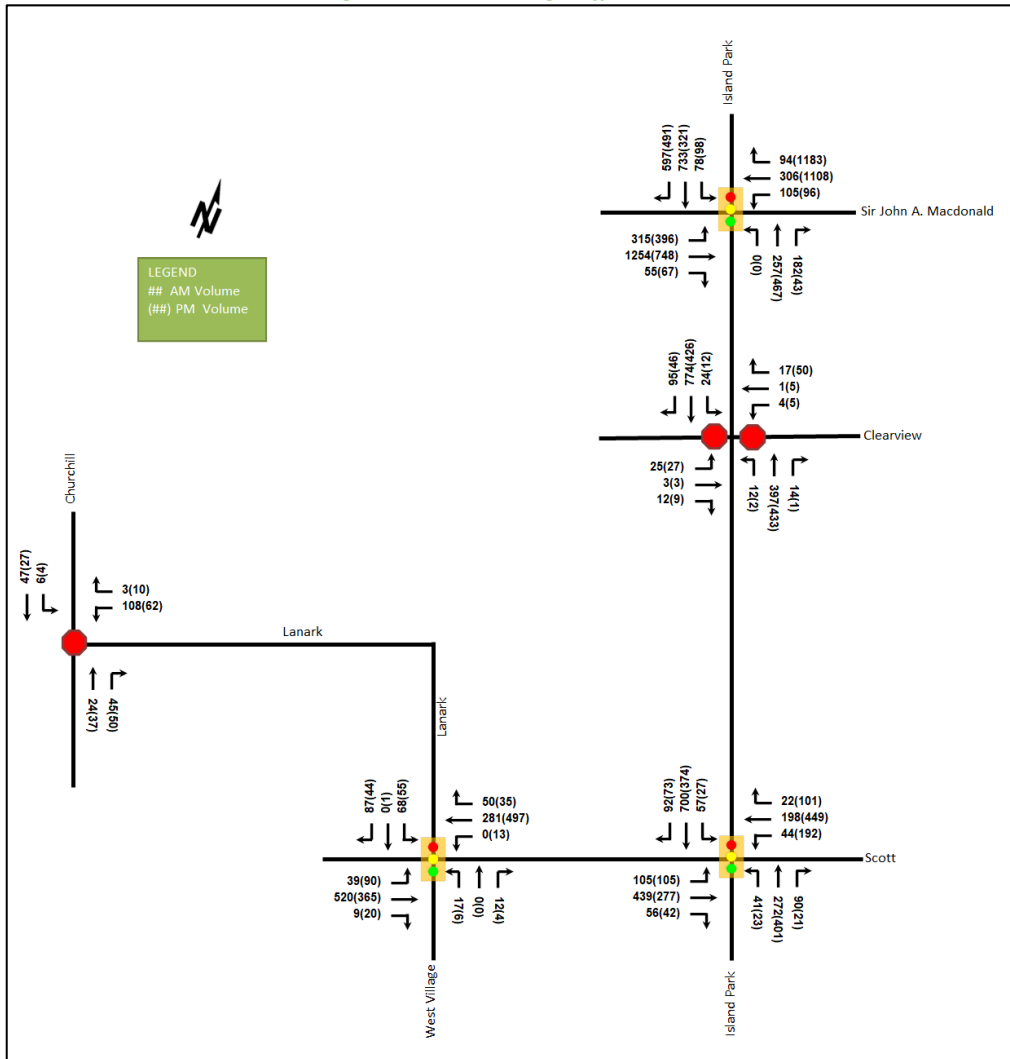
Island Park

597(491)
733(321)
78(98)

94(1183)
306(1108)
105(96)

Sir John A. Macdonald

315(396)
1254(748)
55(67)

0(0)
257(467)
182(43)

LEGEND
## AM Volume
(##) PM Volume

95(46)
774(426)
24(12)

17(50)
1(5)
4(5)

Clearview

25(27)
3(3)
12(9)

12(2)
397(433)
14(1)

Churchill

47(27)
6(4)

3(10)
108(62)

Lanark

24(37)
45(50)

Lanark

87(44)
0(1)
68(55)

50(35)
281(497)
0(13)

92(73)
700(374)
57(27)

22(101)
198(449)
44(192)

Scott

39(90)
520(365)
9(20)

17(6)
0(0)
12(4)

105(105)
439(277)
56(42)

41(23)
272(401)
90(21)

West Village

Island Park